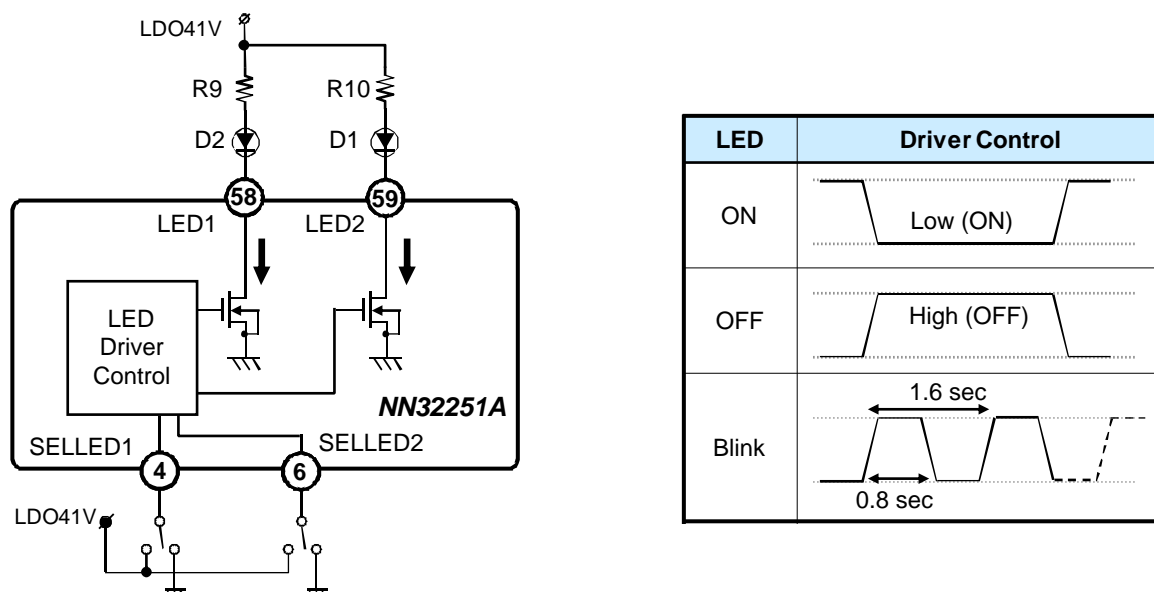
LDO41V

R9

R10

D2

D1

58

59

LED1

LED2

LED Driver Control

NN32251A

SELLED1

SELLED2

4

6

LDO41V

| LED | Driver Control |
|---|---|
| ON | Low (ON) |
| OFF | High (OFF) |
| Blink | 1.6 sec 0.8 sec |